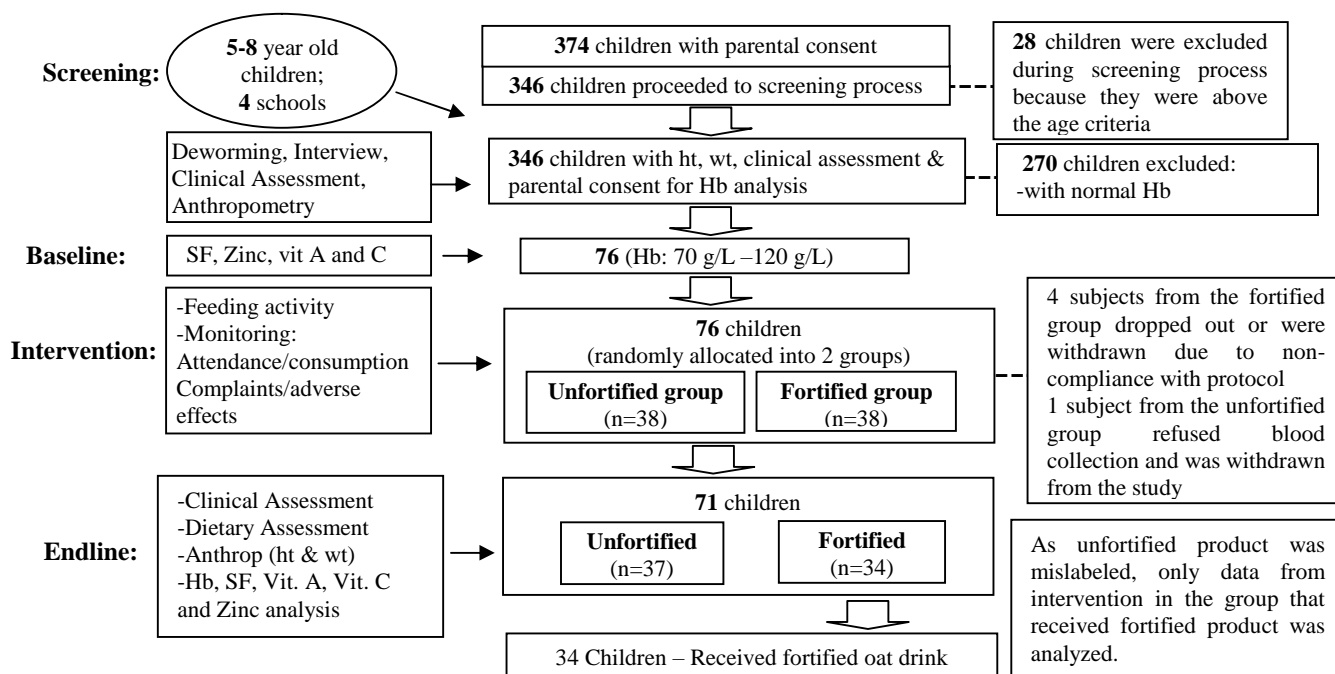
Screening:

5-8 year old children; 4 schools

374 children with parental consent

346 children proceeded to screening process

28 children were excluded during screening process because they were above the age criteria

Deworming, Interview, Clinical Assessment, Anthropometry

346 children with ht, wt, clinical assessment & parental consent for Hb analysis

270 children excluded: -with normal Hb

Baseline:

SF, Zinc, vit A and C

76 (Hb: 70 g/L –120 g/L)

Intervention:

-Feeding activity
-Monitoring: Attendance/consumption Complaints/adverse effects

76 children (randomly allocated into 2 groups)

Unfortified group (n=38)

Fortified group (n=38)

4 subjects from the fortified group dropped out or were withdrawn due to non-compliance with protocol
1 subject from the unfortified group refused blood collection and was withdrawn from the study

Endline:

-Clinical Assessment
-Dietary Assessment
-Anthrop (ht & wt)
-Hb, SF, Vit. A, Vit. C and Zinc analysis

71 children

Unfortified (n=37)

Fortified (n=34)

As unfortified product was mislabeled, only data from intervention in the group that received fortified product was analyzed.

34 Children – Received fortified oat drink